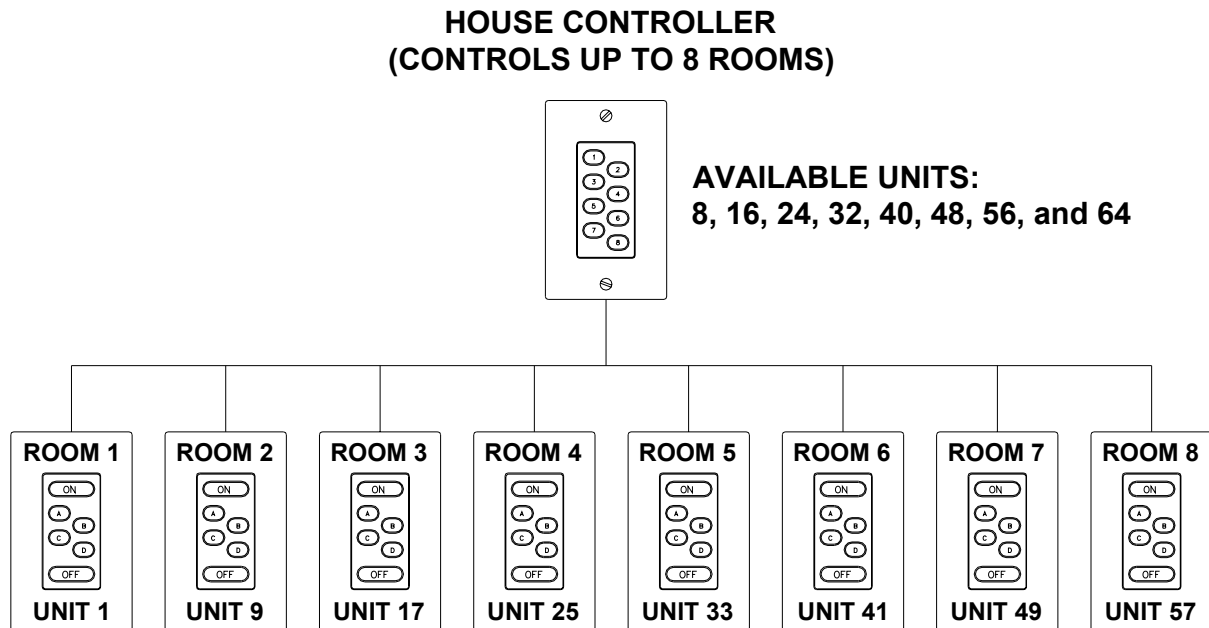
HOUSE CONTROLLER
(CONTROLS UP TO 8 ROOMS)

1 2 3 4 5 6 7 8

AVAILABLE UNITS:
8, 16, 24, 32, 40, 48, 56, and 64

ROOM 1
ON
A B C D
OFF
UNIT 1

ROOM 2
ON
A B C D
OFF
UNIT 9

ROOM 3
ON
A B C D
OFF
UNIT 17

ROOM 4
ON
A B C D
OFF
UNIT 25

ROOM 5
ON
A B C D
OFF
UNIT 33

ROOM 6
ON
A B C D
OFF
UNIT 41

ROOM 7
ON
A B C D
OFF
UNIT 49

ROOM 8
ON
A B C D
OFF
UNIT 57